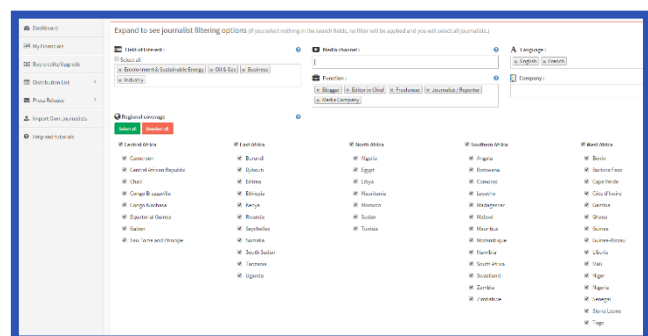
Dashboard
My Financials
Buy credits/Upgrade
Distribution List
Press Release
Import Own Journalists
Help and tutorials

Expand to see journalist filtering options (If you select nothing in the search fields, no filter will be applied and you will select all journalists.)

Field of Interest :
Select all
× Environment & Sustainable Energy × Oil & Gas × Business
× Industry

Media channel :

Language :
× English × French

Function :
× Blogger × Editor in Chief × Freelancer × Journalist / Reporter
× Media Company

Company :

Regional coverage
Select all Deselect all

Central Africa
Cameroon
Central African Republic
Chad
Congo Brazzaville
Congo Kinshasa
Equatorial Guinea
Gabon
Sao Tome and Principe

East Africa
Burundi
Djibouti
Eritrea
Ethiopia
Kenya
Rwanda
Seychelles
Somalia
South Sudan
Tanzania
Uganda

North Africa
Algeria
Egypt
Libya
Mauritania
Morocco
Sudan
Tunisia

Southern Africa
Angola
Botswana
Comoros
Lesotho
Madagascar
Malawi
Mauritius
Mozambique
Namibia
South Africa
Swaziland
Zambia
Zimbabwe

West Africa
Benin
Burkina Faso
Cape Verde
Côte d'Ivoire
Gambia
Ghana
Guinea
Guinea-Bissau
Liberia
Mali
Niger
Nigeria
Senegal
Sierra Leone
Togo